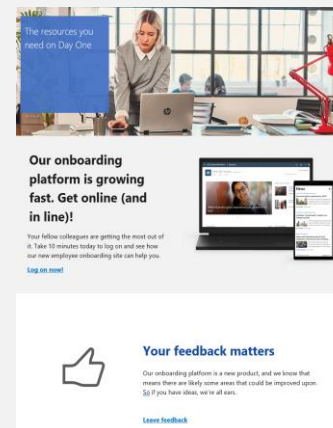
The resources you need on Day One

Our onboarding platform is growing fast. Get online (and in line)!

Your fellow colleagues are getting the most out of it. Take 10 minutes today to log on and see how our new employee onboarding site can help you.

Log on now!

Your feedback matters

Our onboarding platform is a new product, and we know that means there are likely some areas that could be improved upon. So if you have ideas, we're all ears.

Leave feedback